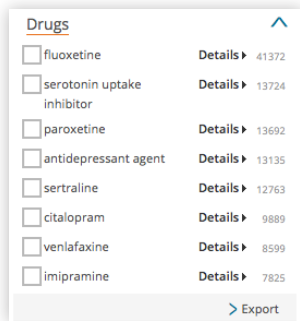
Drugs

fluoxetine Details ▸ 41372

serotonin uptake inhibitor Details ▸ 13724

paroxetine Details ▸ 13692

antidepressant agent Details ▸ 13135

sertraline Details ▸ 12763

citalopram Details ▸ 9889

venlafaxine Details ▸ 8599

imipramine Details ▸ 7825

> Export